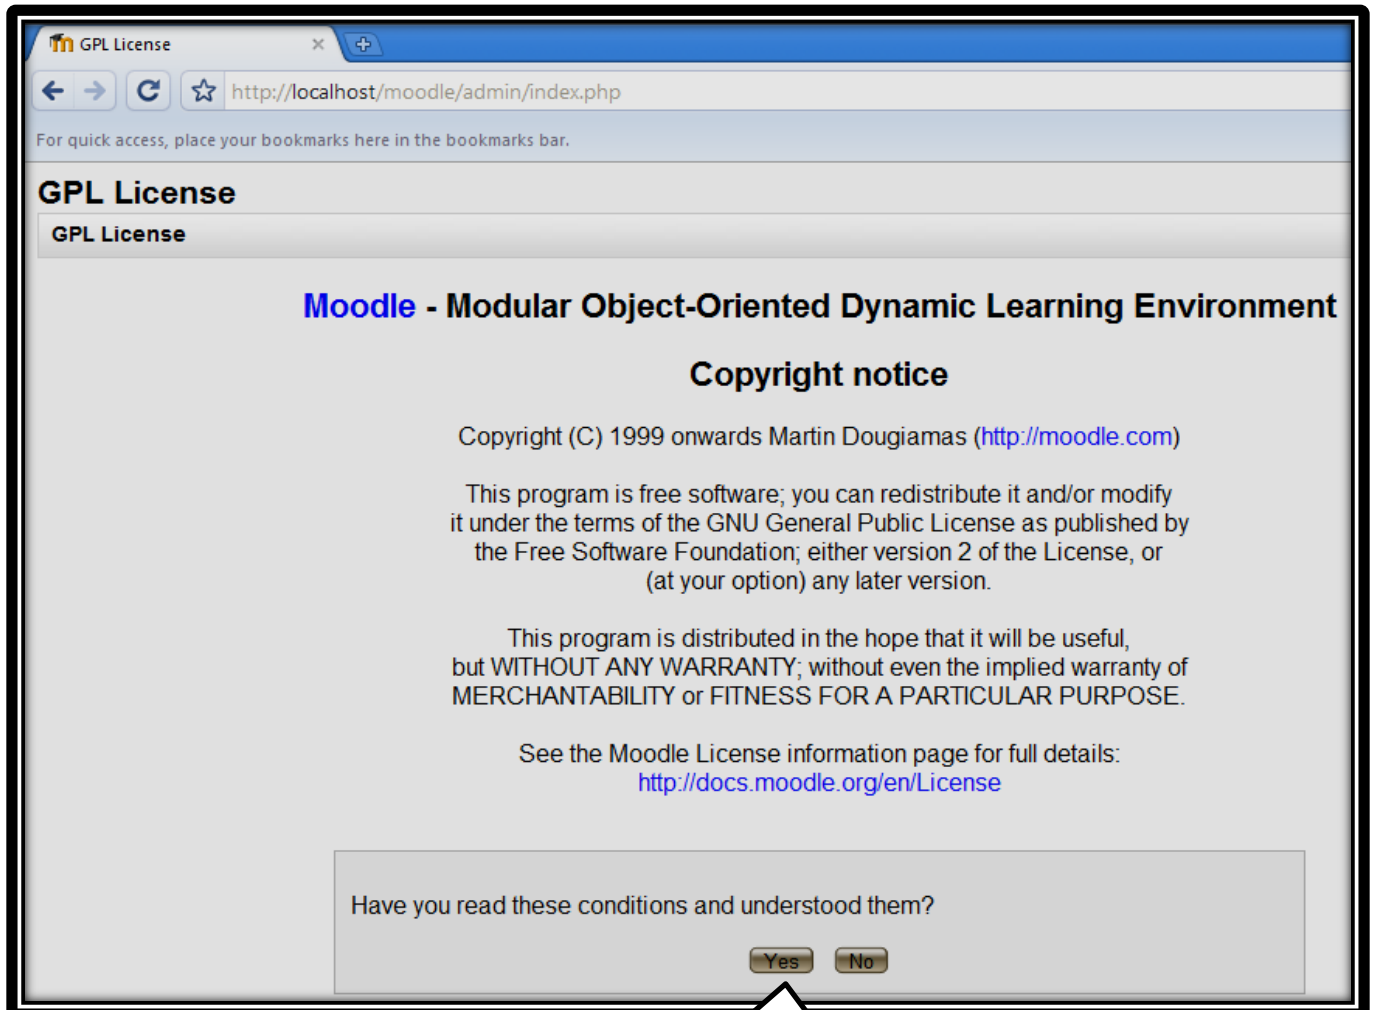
GPL License ×

http://localhost/moodle/admin/index.php

For quick access, place your bookmarks here in the bookmarks bar.

GPL License

GPL License

Moodle - Modular Object-Oriented Dynamic Learning Environment

Copyright notice

Copyright (C) 1999 onwards Martin Dougiamas (http://moodle.com)

This program is free software; you can redistribute it and/or modify it under the terms of the GNU General Public License as published by the Free Software Foundation; either version 2 of the License, or (at your option) any later version.

This program is distributed in the hope that it will be useful, but WITHOUT ANY WARRANTY; without even the implied warranty of MERCHANTABILITY or FITNESS FOR A PARTICULAR PURPOSE.

See the Moodle License information page for full details: http://docs.moodle.org/en/License

Have you read these conditions and understood them?

Yes No